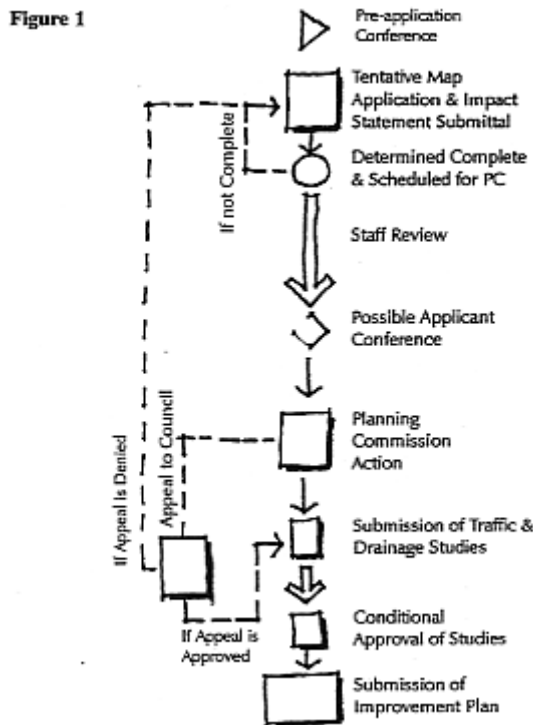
Figure 1

Pre-application Conference

Tentative Map Application & Impact Statement Submittal

If not Complete

Determined Complete & Scheduled for PC

Staff Review

Possible Applicant Conference

Planning Commission Action

If Appeal is Denied

Appeal to Council

Submission of Traffic & Drainage Studies

If Appeal is Approved

Conditional Approval of Studies

Submission of Improvement Plan